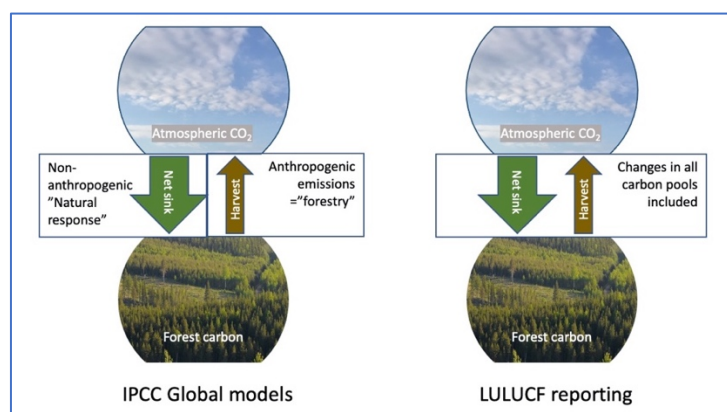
Atmospheric $CO_2$

Non-anthropogenic "Natural response"

Net sink

Harvest

Anthropogenic emissions ="forestry"

Forest carbon

IPCC Global models

Atmospheric $CO_2$

Net sink

Harvest

Changes in all carbon pools included

Forest carbon

LULUCF reporting